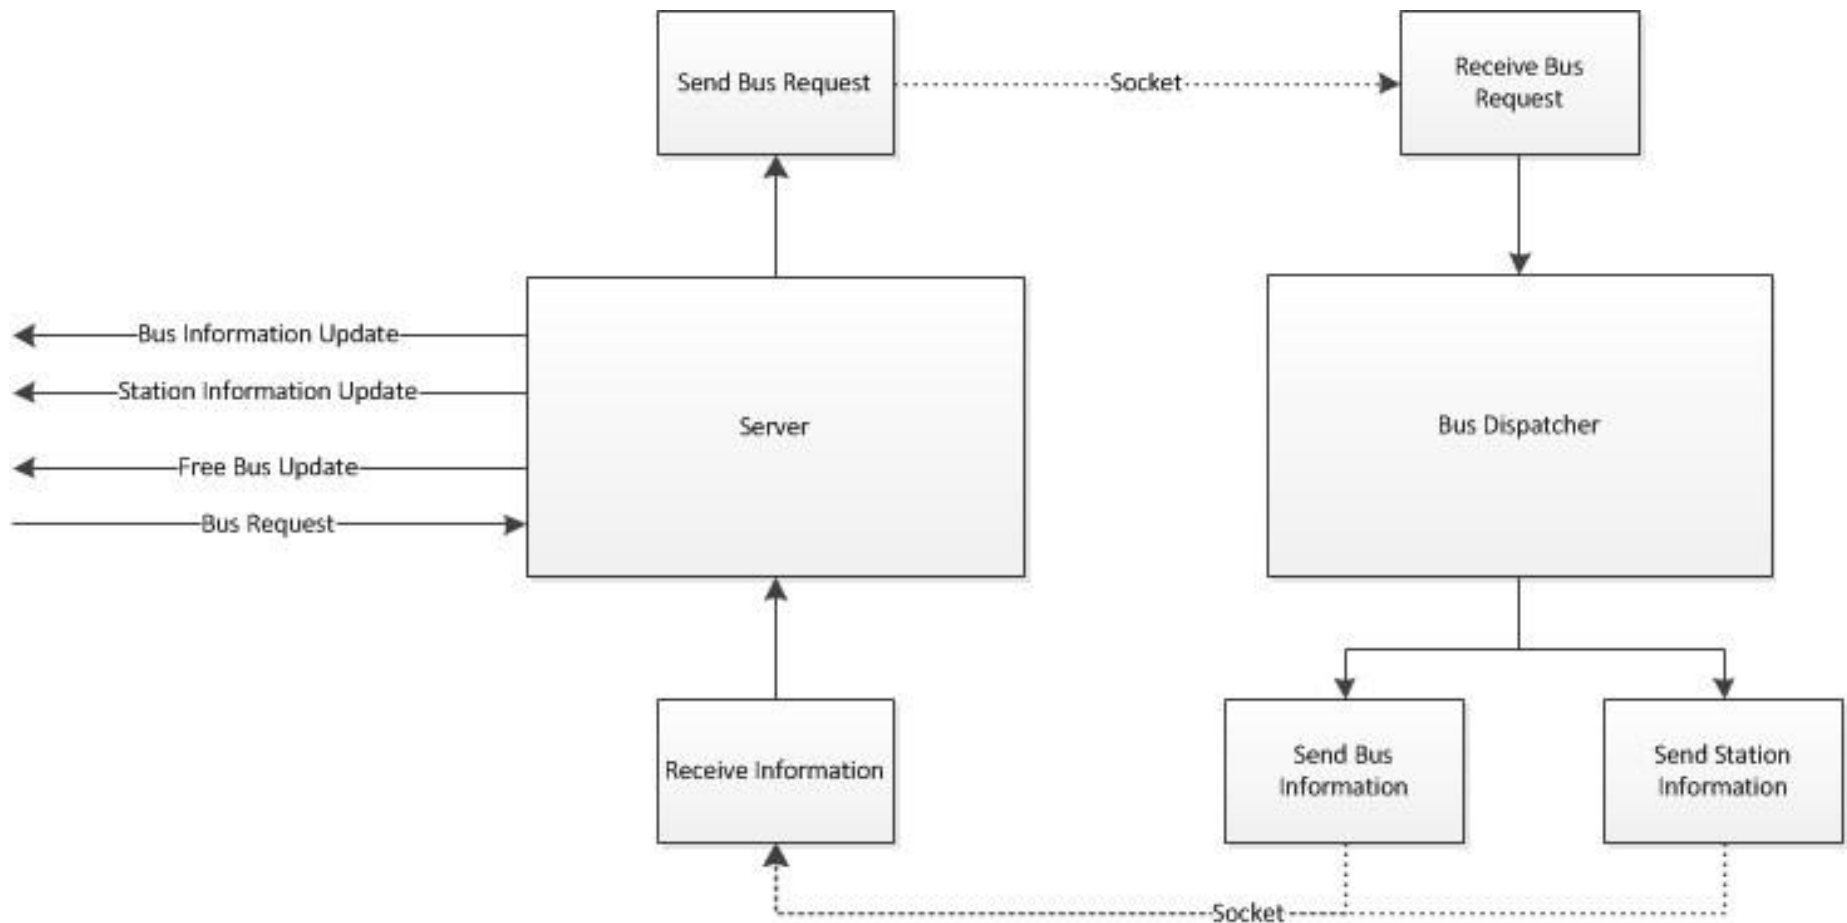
Send Bus Request

Socket

Receive Bus Request

Bus Information Update

Station Information Update

Free Bus Update

Bus Request

Server

Bus Dispatcher

Receive Information

Send Bus Information

Send Station Information

Socket